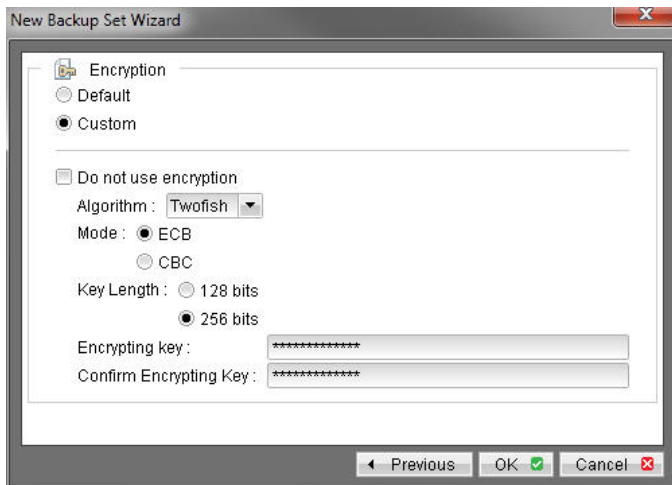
New Backup Set Wizard

Encryption

Default

Custom

Do not use encryption

Algorithm : Twofish

Mode : ECB

CBC

Key Length : 128 bits

256 bits

Encrypting key : **************

Confirm Encrypting Key : **************

◂ Previous

OK

Cancel